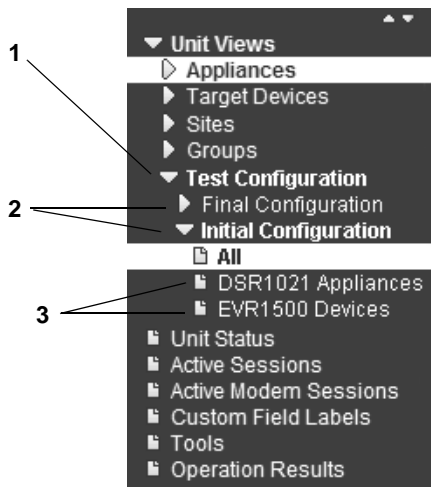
1
2
3

Unit Views
Appliances
Target Devices
Sites
Groups
Test Configuration
Final Configuration
Initial Configuration
All
DSR1021 Appliances
EVR1500 Devices
Unit Status
Active Sessions
Active Modem Sessions
Custom Field Labels
Tools
Operation Results